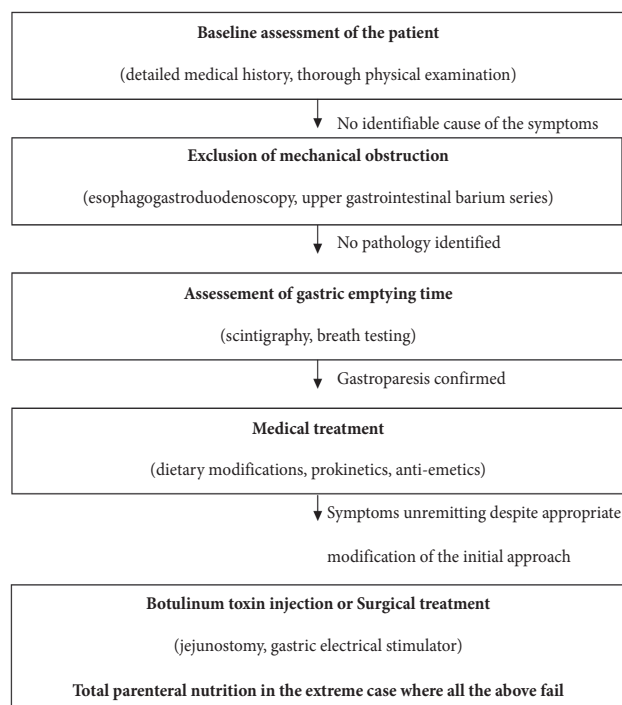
**Baseline assessment of the patient**

(detailed medical history, thorough physical examination)

No identifiable cause of the symptoms

**Exclusion of mechanical obstruction**

(esophagogastroduodenoscopy, upper gastrointestinal barium series)

No pathology identified

**Assessement of gastric emptying time**

(scintigraphy, breath testing)

Gastroparesis confirmed

**Medical treatment**

(dietary modifications, prokinetics, anti-emetics)

Symptoms unremitting despite appropriate modification of the initial approach

**Botulinum toxin injection or Surgical treatment**

(jejunostomy, gastric electrical stimulator)

**Total parenteral nutrition in the extreme case where all the above fail**